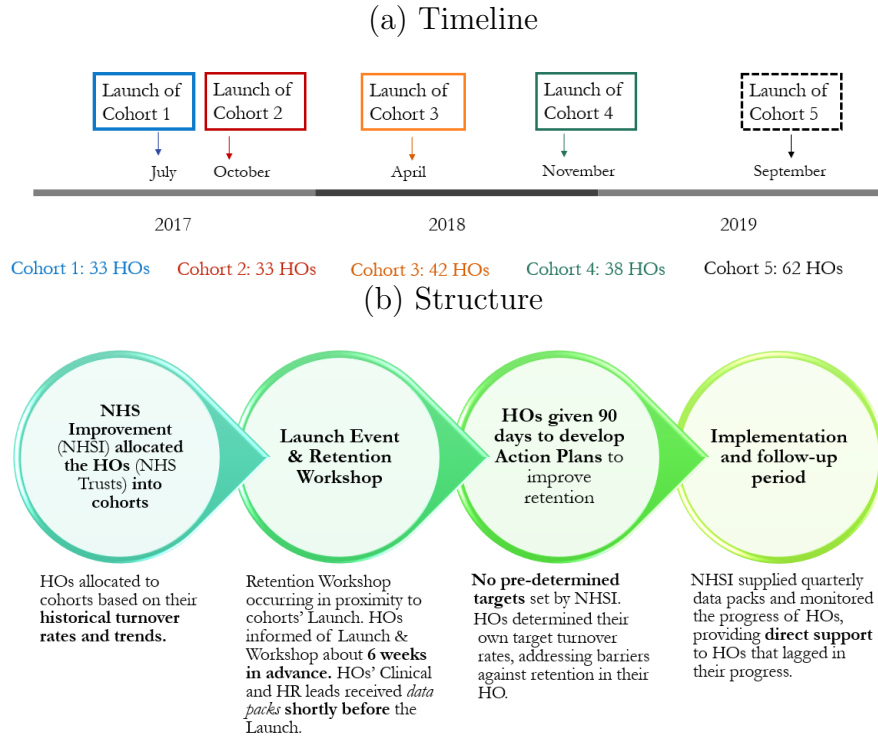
(a) Timeline

Launch of Cohort 1

Launch of Cohort 2

Launch of Cohort 3

Launch of Cohort 4

Launch of Cohort 5

July

October

April

November

September

2017

2018

2019

Cohort 1: 33 HOs

Cohort 2: 33 HOs

Cohort 3: 42 HOs

Cohort 4: 38 HOs

Cohort 5: 62 HOs

(b) Structure

NHS Improvement (NHSI) allocated the HOs (NHS Trusts) into cohorts

Launch Event & Retention Workshop

HOs given 90 days to develop Action Plans to improve retention

Implementation and follow-up period

HOs allocated to cohorts based on their historical turnover rates and trends.

Retention Workshop occurring in proximity to cohorts' Launch. HOs informed of Launch & Workshop about 6 weeks in advance. HOs' Clinical and HR leads received data packs shortly before the Launch.

No pre-determined targets set by NHSI. HOs determined their own target turnover rates, addressing barriers against retention in their HO.

NHSI supplied quarterly data packs and monitored the progress of HOs, providing direct support to HOs that lagged in their progress.